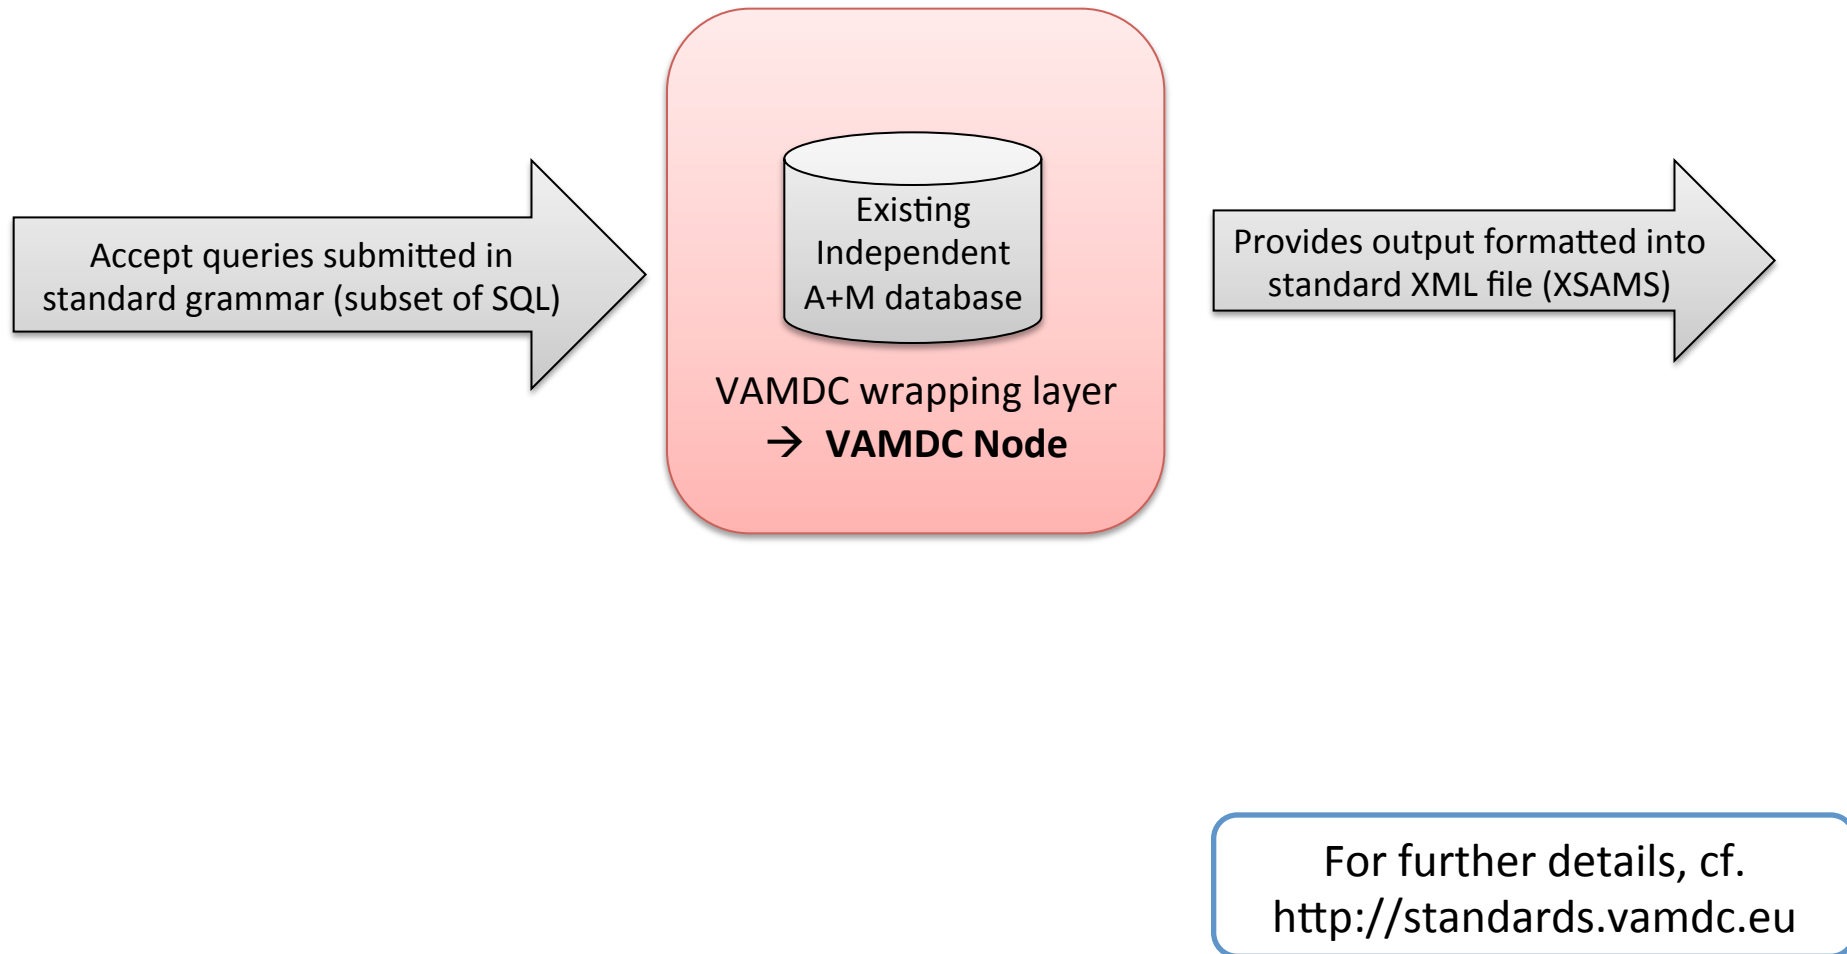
Accept queries submitted in standard grammar (subset of SQL)

Existing Independent A+M database

VAMDC wrapping layer
→ **VAMDC Node**

Provides output formatted into standard XML file (XSAMS)

For further details, cf. http://standards.vamdc.eu